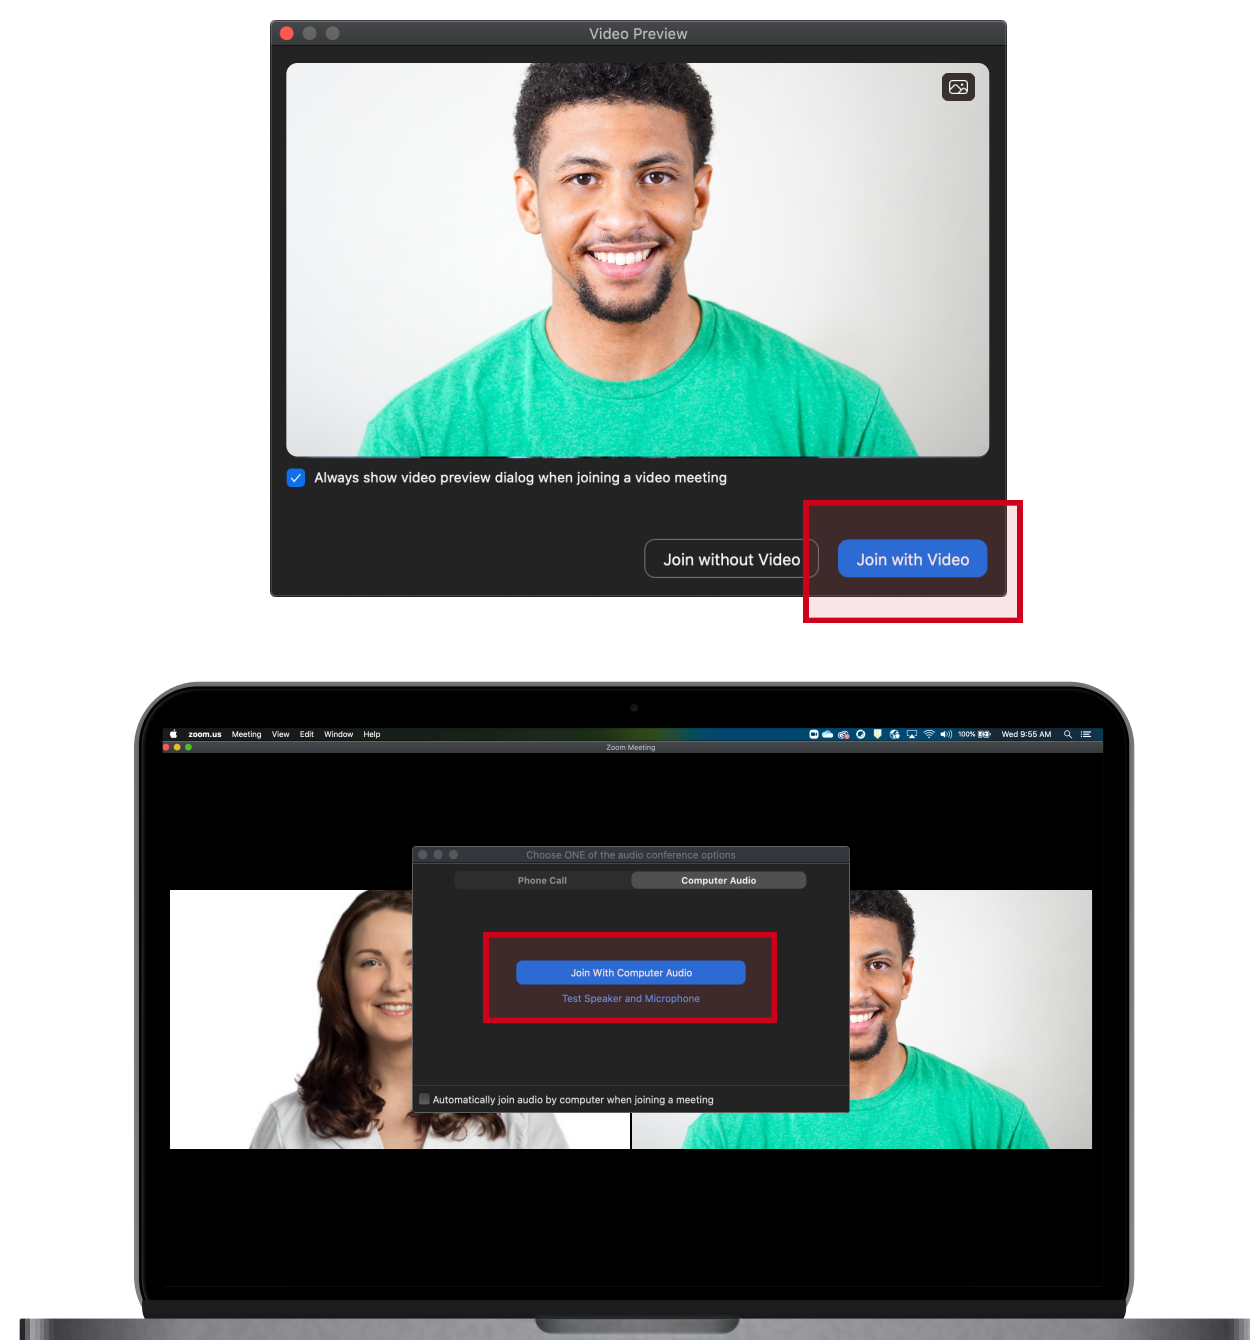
Video Preview

Always show video preview dialog when joining a video meeting

Join without Video

Join with Video

zoom.us Meeting View Edit Window Help

100% Wed 9:55 AM

Zoom Meeting

Choose ONE of the audio conference options

Phone Call

Computer Audio

Join With Computer Audio

Test Speaker and Microphone

Automatically join audio by computer when joining a meeting